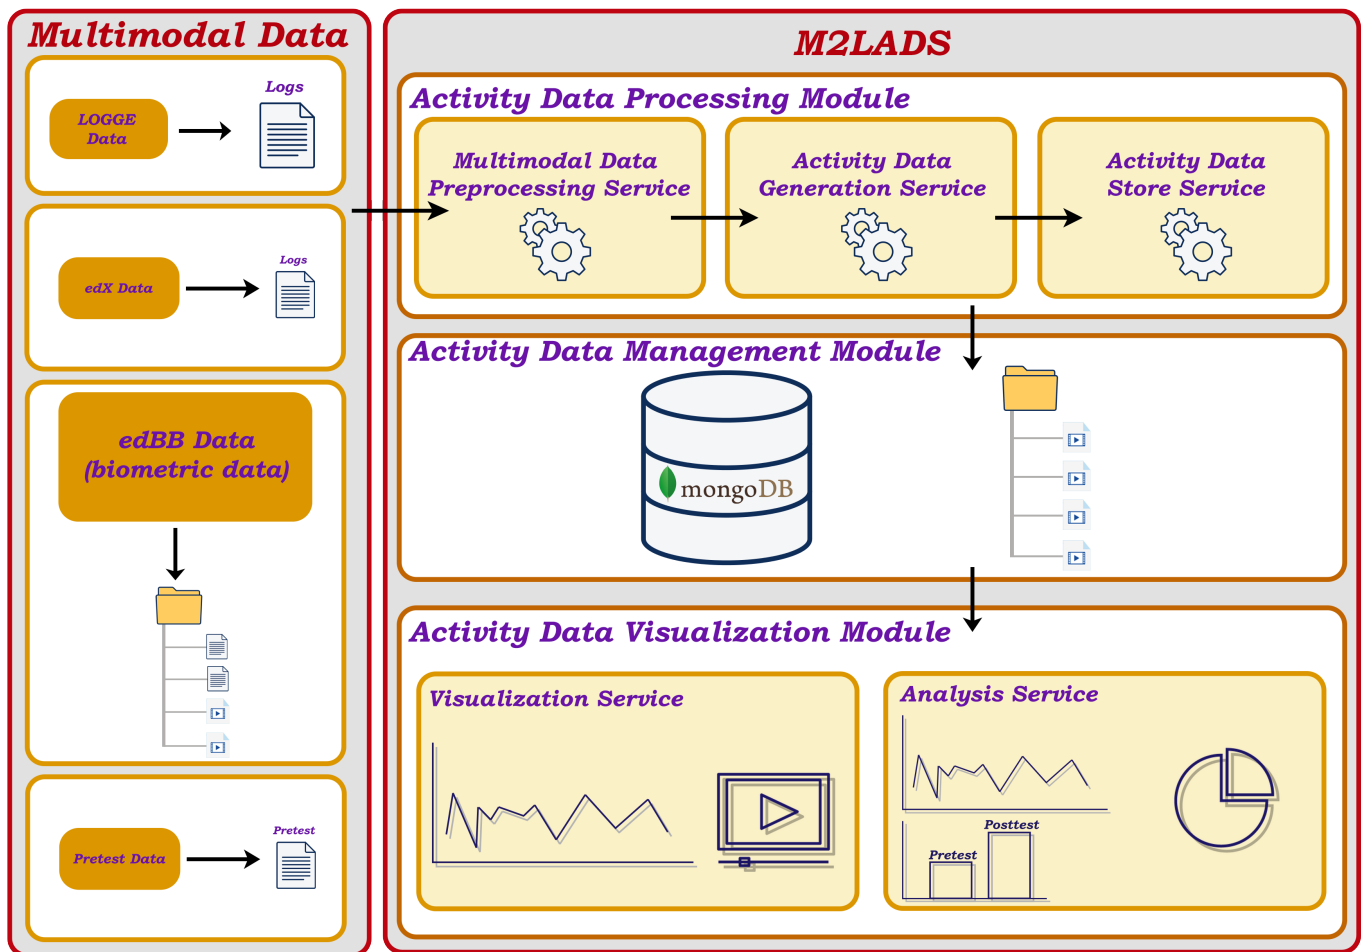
Multimodal Data

LOGGE Data

Logs

edX Data

Logs

edBB Data (biometric data)

Pretest Data

Pretest

M2LADS

Activity Data Processing Module

Multimodal Data Preprocessing Service

Activity Data Generation Service

Activity Data Store Service

Activity Data Management Module

mongoDB

Activity Data Visualization Module

Visualization Service

Analysis Service

Posttest

Pretest